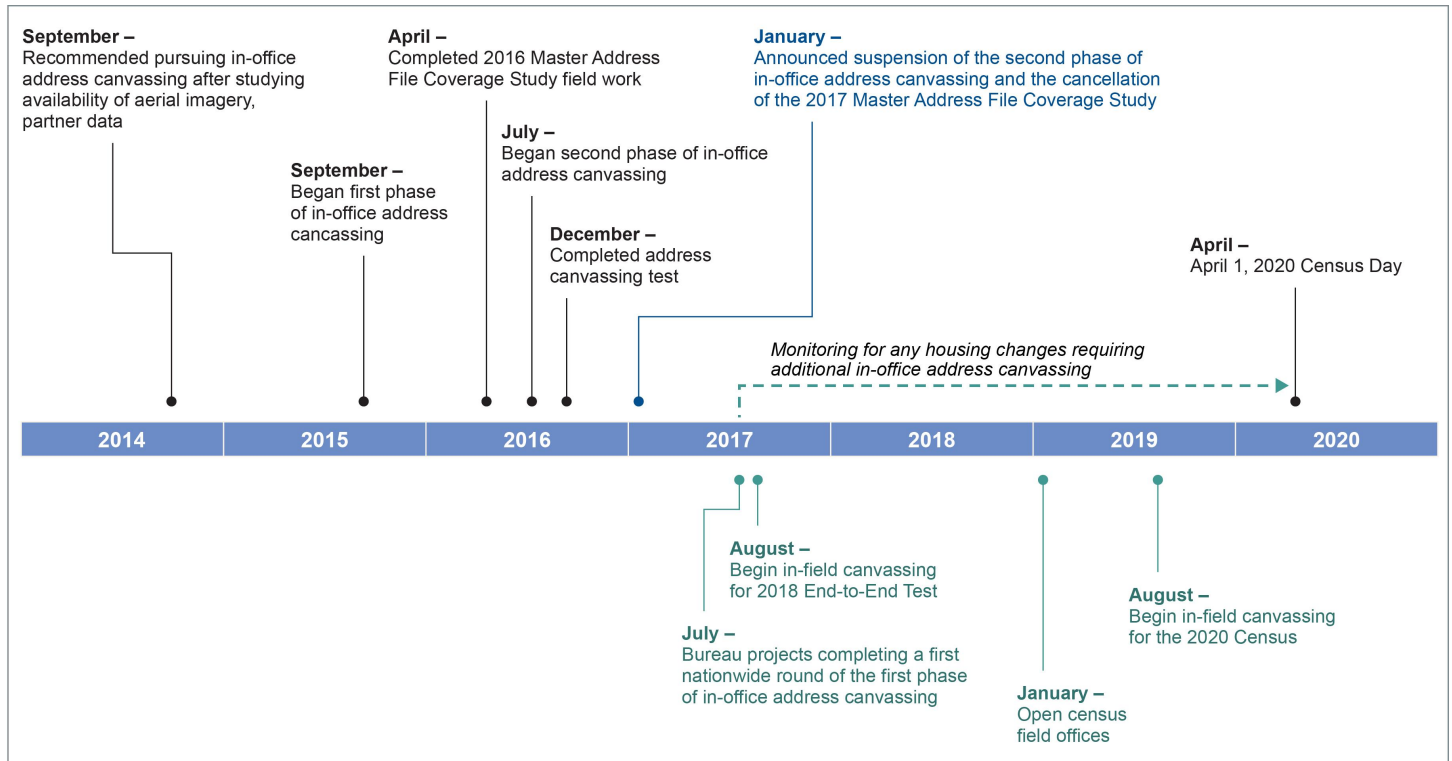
September –
Recommended pursuing in-office address canvassing after studying availability of aerial imagery, partner data

April –
Completed 2016 Master Address File Coverage Study field work

January –
Announced suspension of the second phase of in-office address canvassing and the cancellation of the 2017 Master Address File Coverage Study

July –
Began second phase of in-office address canvassing

September –
Began first phase of in-office address cancassing

December –
Completed address canvassing test

April –
April 1, 2020 Census Day

Monitoring for any housing changes requiring additional in-office address canvassing

| 2014 | 2015 | 2016 | 2017 | 2018 | 2019 | 2020 |
|---|---|---|---|---|---|---|

August –
Begin in-field canvassing for 2018 End-to-End Test

August –
Begin in-field canvassing for the 2020 Census

July –
Bureau projects completing a first nationwide round of the first phase of in-office address canvassing

January –
Open census field offices